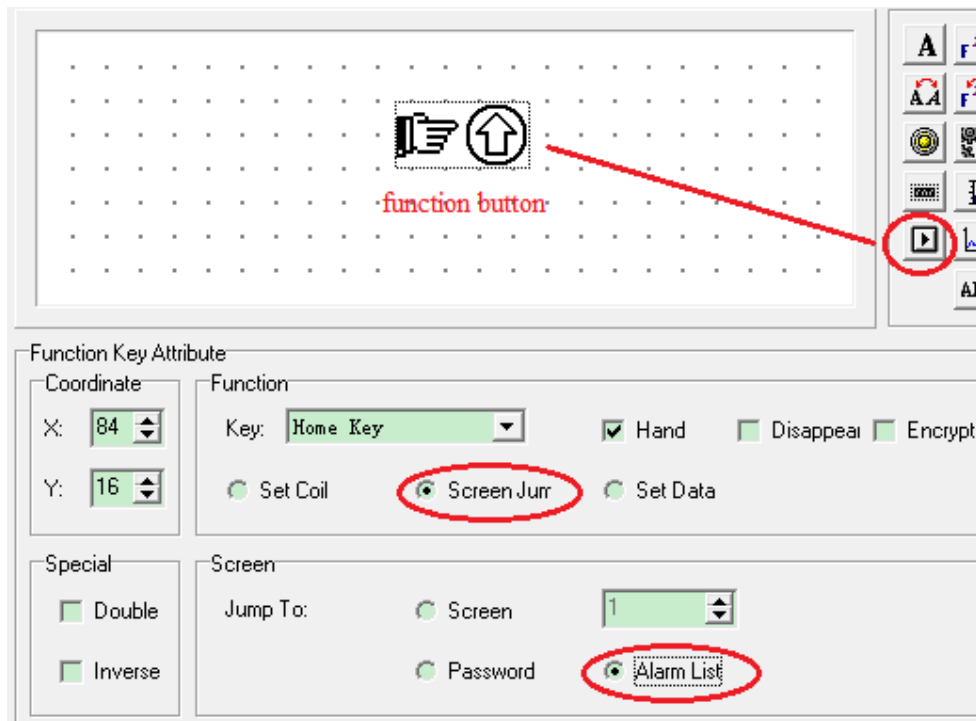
function button

A

AA

Al

Function Key Attribute

Coordinate

X: 84

Y: 16

Function

Key: Home Key

Hand

Disappear

Encrypt

Set Coil

Screen Jum

Set Data

Special

Double

Inverse

Screen

Jump To:

Screen

1

Password

Alarm List